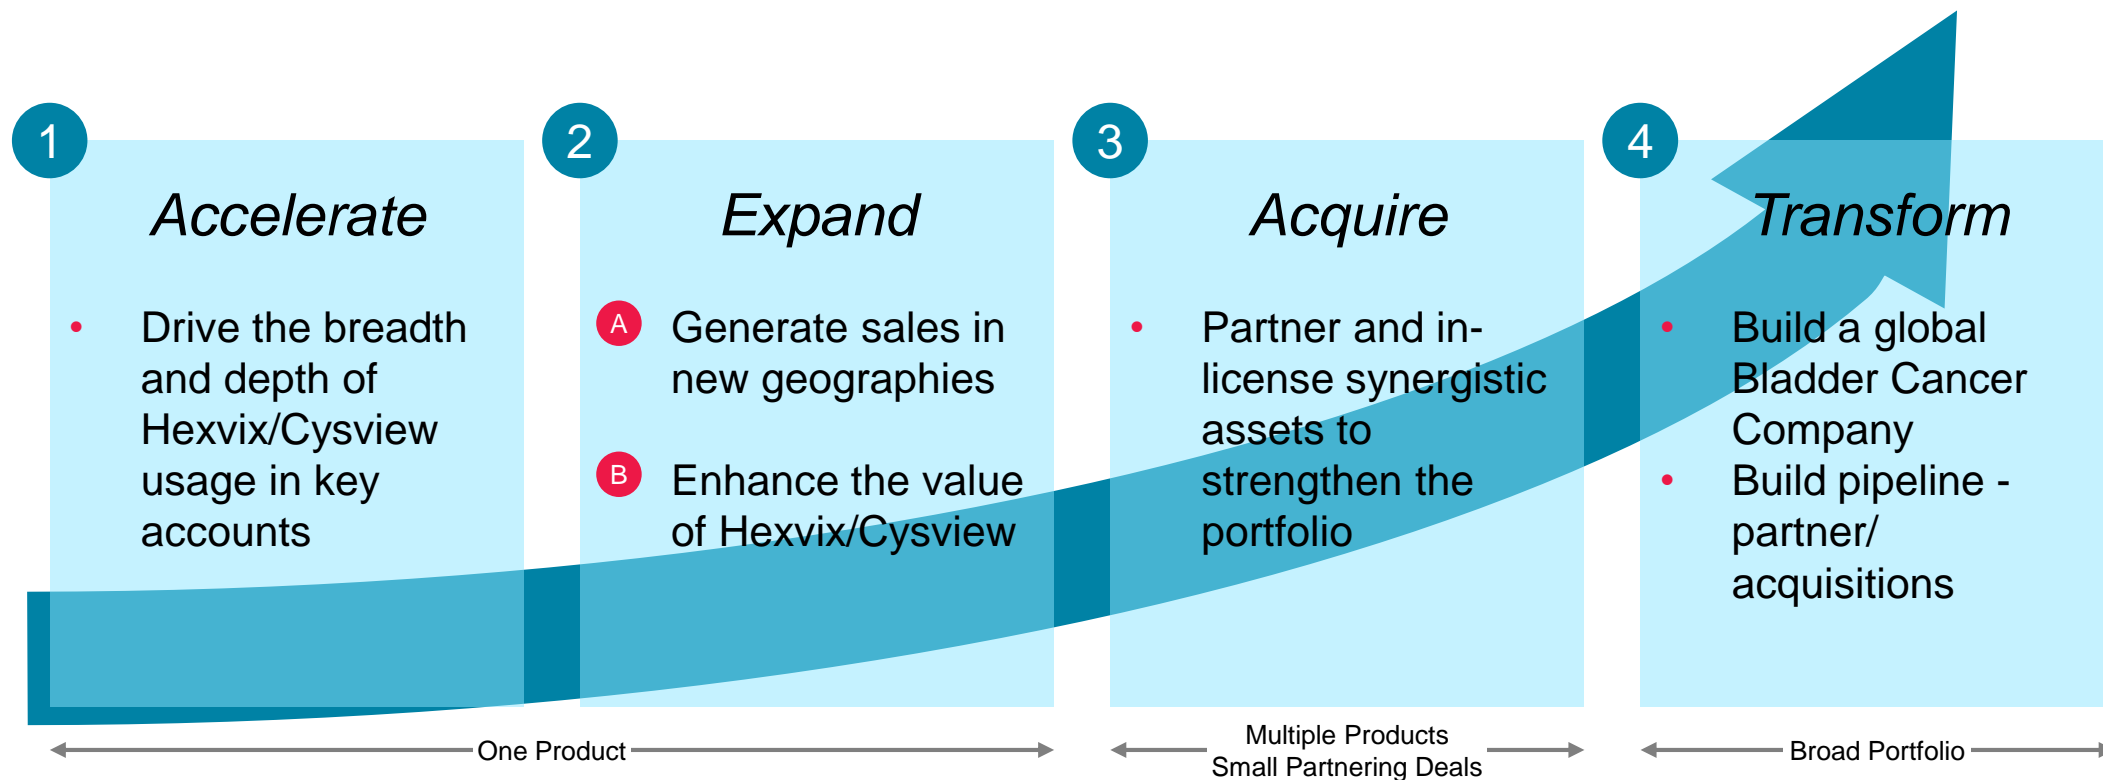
1

Accelerate

• Drive the breadth and depth of Hexvix/Cysview usage in key accounts

2

Expand

A Generate sales in new geographies

B Enhance the value of Hexvix/Cysview

3

Acquire

• Partner and in-license synergistic assets to strengthen the portfolio

4

Transform

• Build a global Bladder Cancer Company

• Build pipeline - partner/ acquisitions

One Product

Multiple Products
Small Partnering Deals

Broad Portfolio